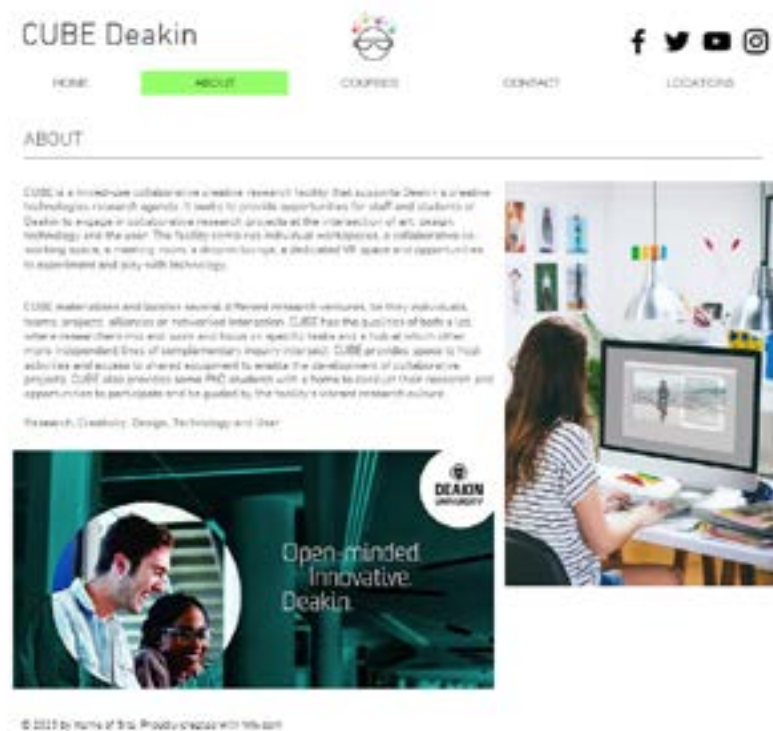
CUBE Deakin

HOME ABOUT COURSES CONTACT LOCATIONS

ABOUT

CUBE is a mid-size collaborative creative research facility that supports Deakin's creative technologies research agenda. It seeks to provide opportunities for staff and students of Deakin to engage in collaborative research projects at the intersection of art, design, technology and the user. The facility combines individual workspaces, a collaborative co-working space, a meeting room, a dream lounge, a dedicated VR space and opportunities to experiment and play with technology.

CUBE stakeholders and facilitates several different research ventures, be they individuals, teams, projects, alliances or networked interaction. CUBE has the qualities of both a lab, where researchers into and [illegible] and focus on specific tasks and a hub at which other more independent lines of complementary inquiry intersect. CUBE provides space to host activities and access to shared equipment to enable the development of collaborative projects. CUBE also provides some PhD students with a home to conduct their research and opportunities to participate and be guided by the facility's vibrant research culture.

Research, Creativity, Design, Technology and User

DEAKIN UNIVERSITY

Open-minded. Innovative. Deakin.

© 2023 by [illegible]. Proudly created with Wix.com